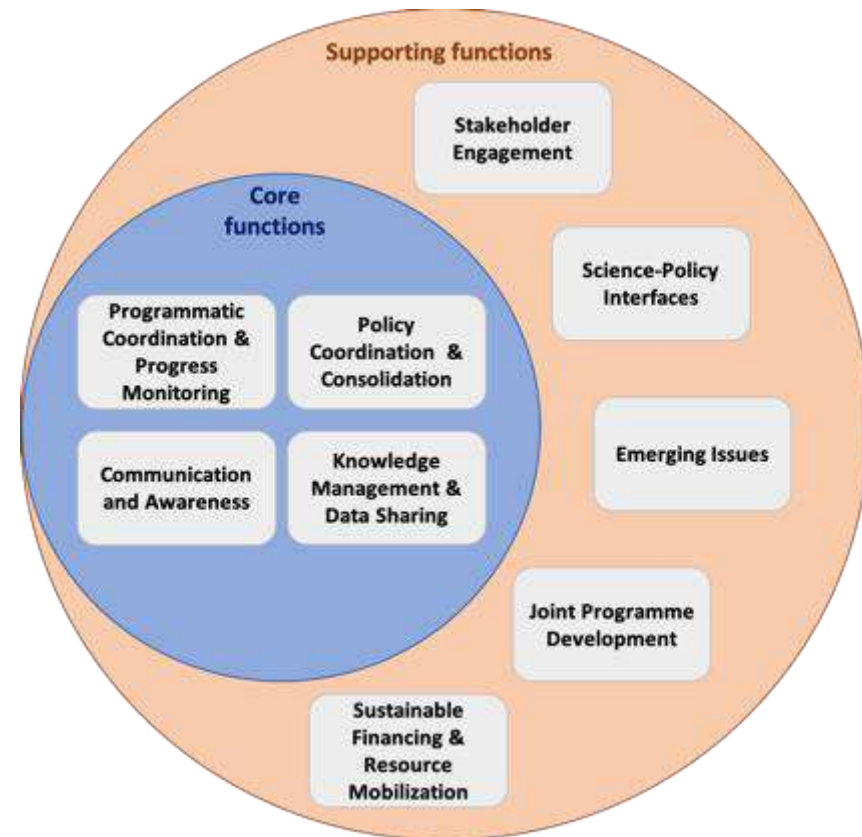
Supporting functions

Stakeholder Engagement

Core functions

Science-Policy Interfaces

Programmatic Coordination & Progress Monitoring

Policy Coordination & Consolidation

Emerging Issues

Communication and Awareness

Knowledge Management & Data Sharing

Joint Programme Development

Sustainable Financing & Resource Mobilization